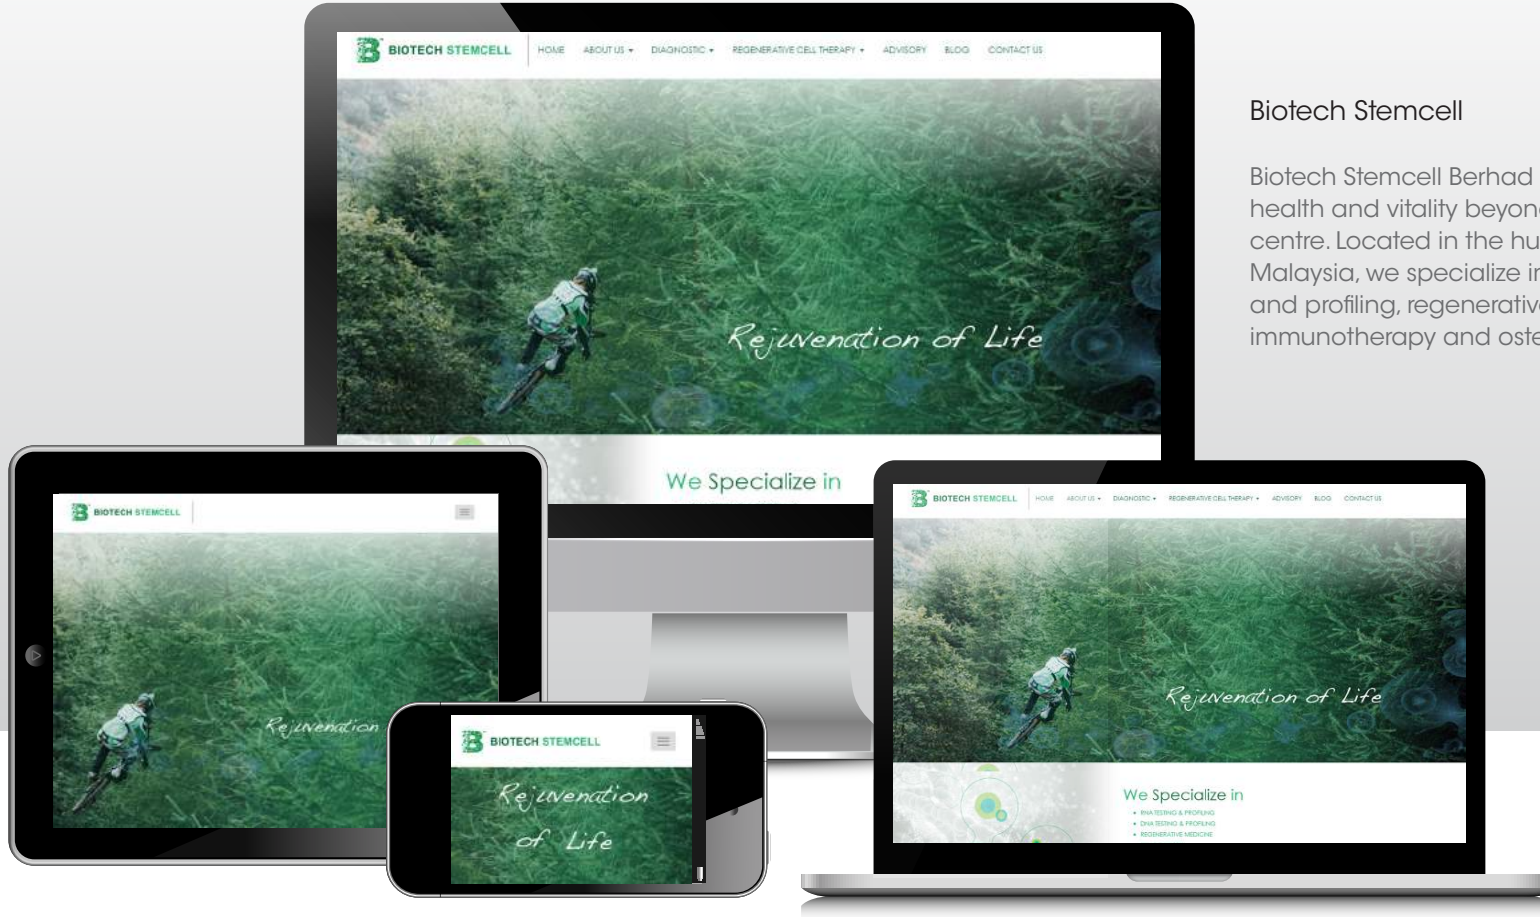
BIOTECH STEMCELL

HOME ABOUT US ▾ DIAGNOSTIC ▾ REGENERATIVE CELL THERAPY ▾ ADVISORY BLOG CONTACT US

Rejuvenation of Life

We Specialize in

Biotech Stemcell

Biotech Stemcell Berhad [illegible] health and vitality beyon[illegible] centre. Located in the hu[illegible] Malaysia, we specialize i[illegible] and profiling, regenerativ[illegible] immunotherapy and oste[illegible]

BIOTECH STEMCELL

Rejuvenation

BIOTECH STEMCELL

Rejuvenation of Life

BIOTECH STEMCELL

HOME ABOUT US ▾ DIAGNOSTIC ▾ REGENERATIVE CELL THERAPY ▾ ADVISORY BLOG CONTACT US

Rejuvenation of Life

We Specialize in

• RNA TESTING & PROFILING
• DNA TESTING & PROFILING
• REGENERATIVE MEDICINE